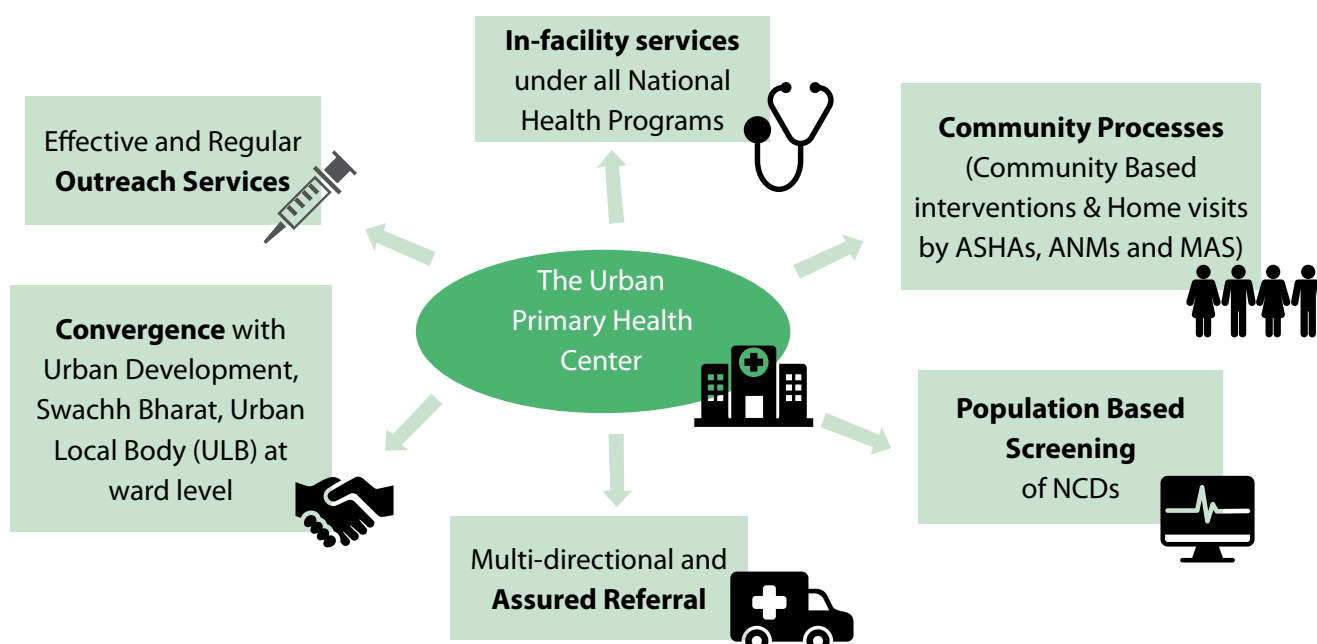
**In-facility services** under all National Health Programs

Effective and Regular **Outreach Services**

**Community Processes** (Community Based interventions & Home visits by ASHAs, ANMs and MAS)

The Urban Primary Health Center

**Convergence** with Urban Development, Swachh Bharat, Urban Local Body (ULB) at ward level

**Population Based Screening** of NCDs

Multi-directional and **Assured Referral**